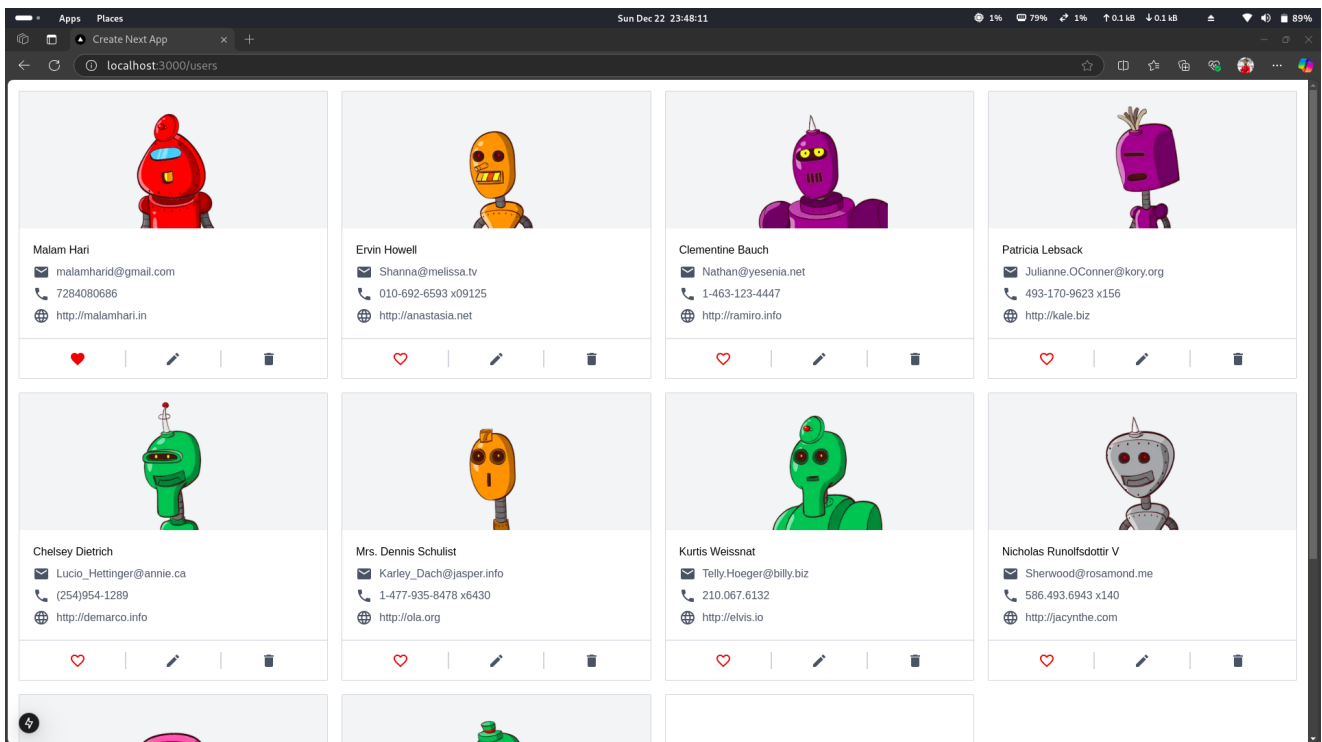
Apps Places

Sun Dec 22 23:48:11

1% 79% 1% ↑0.1 kB ↓0.1 kB 89%

Create Next App

localhost:3000/users

Malam Hari
malamharid@gmail.com
7284080686
http://malamhari.in

Ervin Howell
Shanna@melissa.tv
010-692-6593 x09125
http://anastasia.net

Clementine Bauch
Nathan@yesenia.net
1-463-123-4447
http://ramiro.info

Patricia Lebsack
Julianne.OConner@kory.org
493-170-9623 x156
http://kale.biz

Chelsey Dietrich
Lucio_Hettinger@annie.ca
(254)954-1289
http://demarco.info

Mrs. Dennis Schulist
Karley_Dach@jasper.info
1-477-935-8478 x6430
http://ola.org

Kurtis Weissnat
Telly.Hoeger@billy.biz
210.067.6132
http://elvis.io

Nicholas Runolfsdottir V
Sherwood@rosamond.me
586.493.6943 x140
http://jacynthe.com